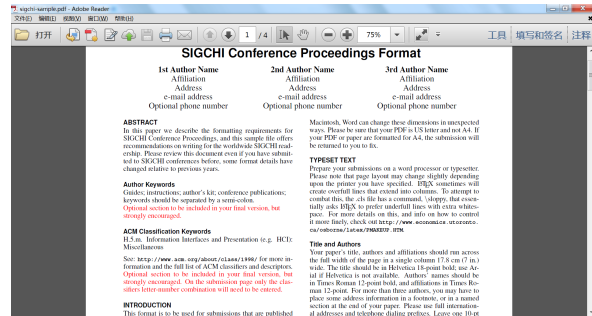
sigchi-sample.pdf - Adobe Reader

文件(F) 编辑(E) 视图(V) 窗口(W) 帮助(H)

打开 1 / 4 75% 工具 填写和签名 注释

SIGCHI Conference Proceedings Format

1st Author Name
Affiliation
Address
e-mail address
Optional phone number

2nd Author Name
Affiliation
Address
e-mail address
Optional phone number

3rd Author Name
Affiliation
Address
e-mail address
Optional phone number

ABSTRACT
In this paper we describe the formatting requirements for SIGCHI Conference Proceedings, and this sample file offers recommendations on writing for the worldwide SIGCHI readership. Please review this document even if you have submitted to SIGCHI conferences before, some format details have changed relative to previous years.

Author Keywords
Guides; instructions; author's kit; conference publications; keywords should be separated by a semi-colon.
Optional section to be included in your final version, but strongly encouraged.

ACM Classification Keywords
H.5.m. Information Interfaces and Presentation (e.g. HCI): Miscellaneous

See: http://www.acm.org/about/class/1998/ for more information and the full list of ACM classifiers and descriptors. Optional section to be included in your final version, but strongly encouraged. On the submission page only the classifiers letter-number combination will need to be entered.

INTRODUCTION
This format is to be used for submissions that are published

Macintosh, Word can change these dimensions in unexpected ways. Please be sure that your PDF is US letter and not A4. If your PDF or paper are formatted for A4, the submission will be returned to you to fix.

TYPESET TEXT
Prepare your submissions on a word processor or typesetter. Please note that page layout may change slightly depending upon the printer you have specified. LaTeX sometimes will create overfull lines that extend into columns. To attempt to combat this, the .cls file has a command, \sloppy, that essentially asks LaTeX to prefer underfull lines with extra whitespace. For more details on this, and info on how to control it more finely, check out http://www.economics.utoronto.ca/osborne/latex/PMAKEUP.HTM.

Title and Authors
Your paper's title, authors and affiliations should run across the full width of the page in a single column 17.8 cm (7 in.) wide. The title should be in Helvetica 18-point bold; use Arial if Helvetica is not available. Authors' names should be in Times Roman 12-point bold, and affiliations in Times Roman 12-point. For more than three authors, you may have to place some address information in a footnote, or in a named section at the end of your paper. Please use full international addresses and telephone dialing prefixes. Leave one 10-pt